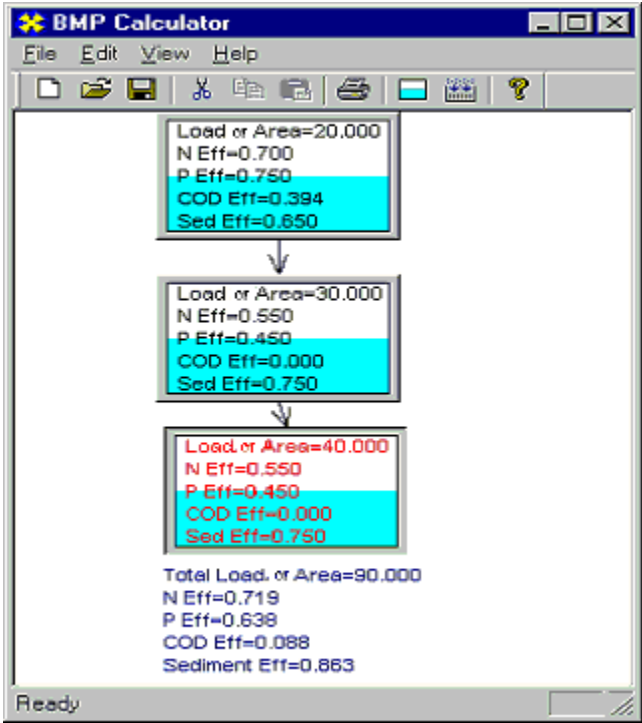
BMP Calculator

File Edit View Help

Load or Area=20.000
N Eff=0.700
P Eff=0.750
COD Eff=0.394
Sed Eff=0.650

Load or Area=30.000
N Eff=0.550
P Eff=0.450
COD Eff=0.000
Sed Eff=0.750

Load or Area=40.000
N Eff=0.550
P Eff=0.450
COD Eff=0.000
Sed Eff=0.750

Total Load or Area=90.000
N Eff=0.719
P Eff=0.638
COD Eff=0.088
Sediment Eff=0.863

Ready